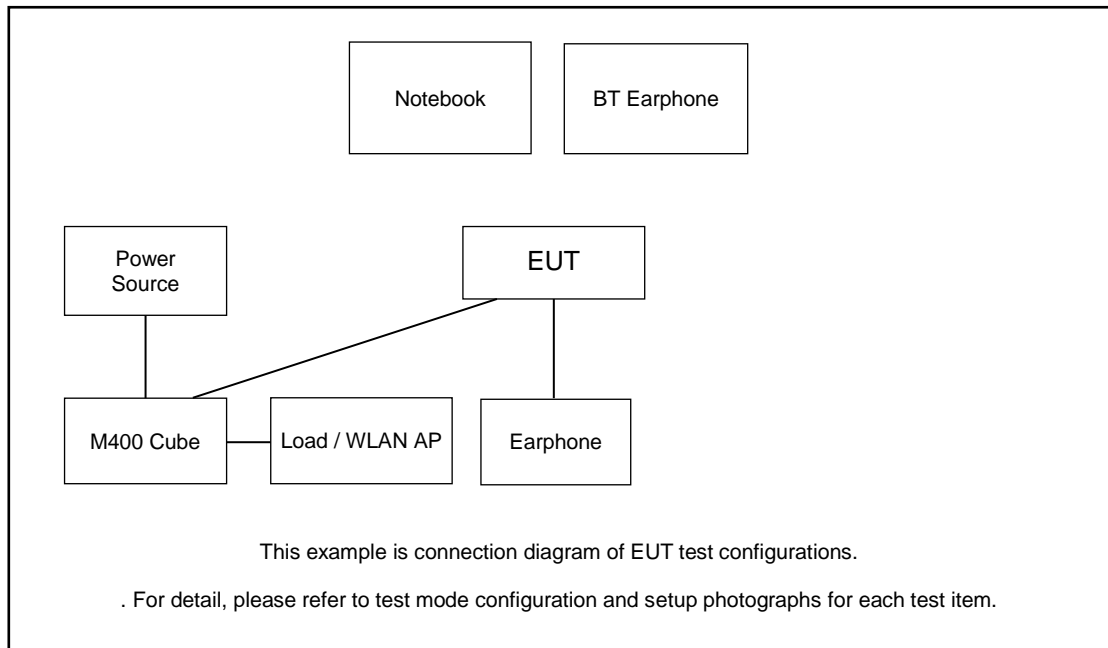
Notebook

BT Earphone

Power Source

EUT

M400 Cube

Load / WLAN AP

Earphone

This example is connection diagram of EUT test configurations.

. For detail, please refer to test mode configuration and setup photographs for each test item.